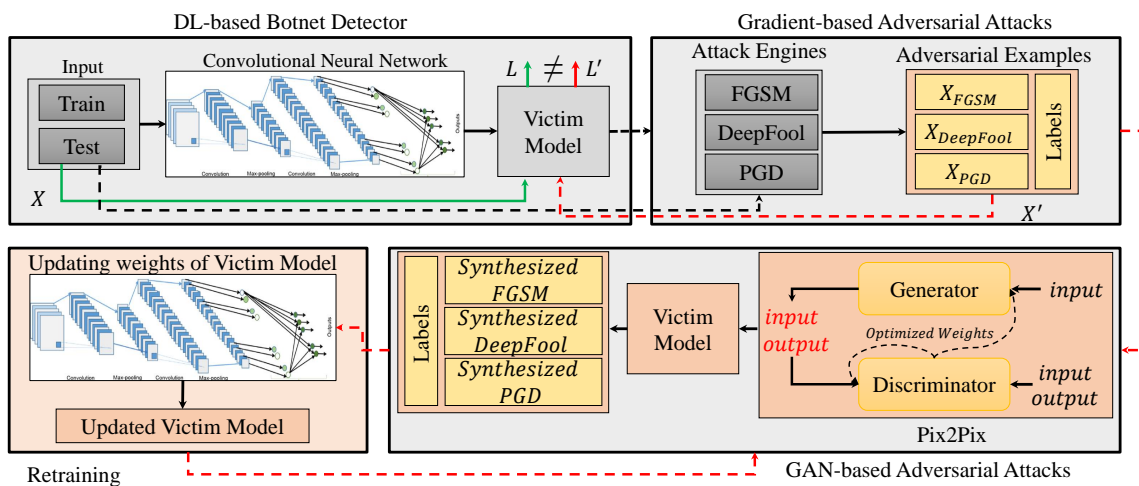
DL-based Botnet Detector

Gradient-based Adversarial Attacks

Input

Train

Test

$X$

Convolutional Neural Network

Convolution Max-pooling Convolution Max-pooling Outputs

$L \neq L'$

Victim Model

Attack Engines

FGSM

DeepFool

PGD

Adversarial Examples

$X_{FGSM}$

$X_{DeepFool}$

$X_{PGD}$

Labels

$X'$

Updating weights of Victim Model

Convolution Max-pooling Convolution Max-pooling Outputs

Updated Victim Model

Retraining

Labels

Synthesized FGSM

Synthesized DeepFool

Synthesized PGD

Victim Model

input output

Generator

input

Optimized Weights

Discriminator

input output

Pix2Pix

GAN-based Adversarial Attacks